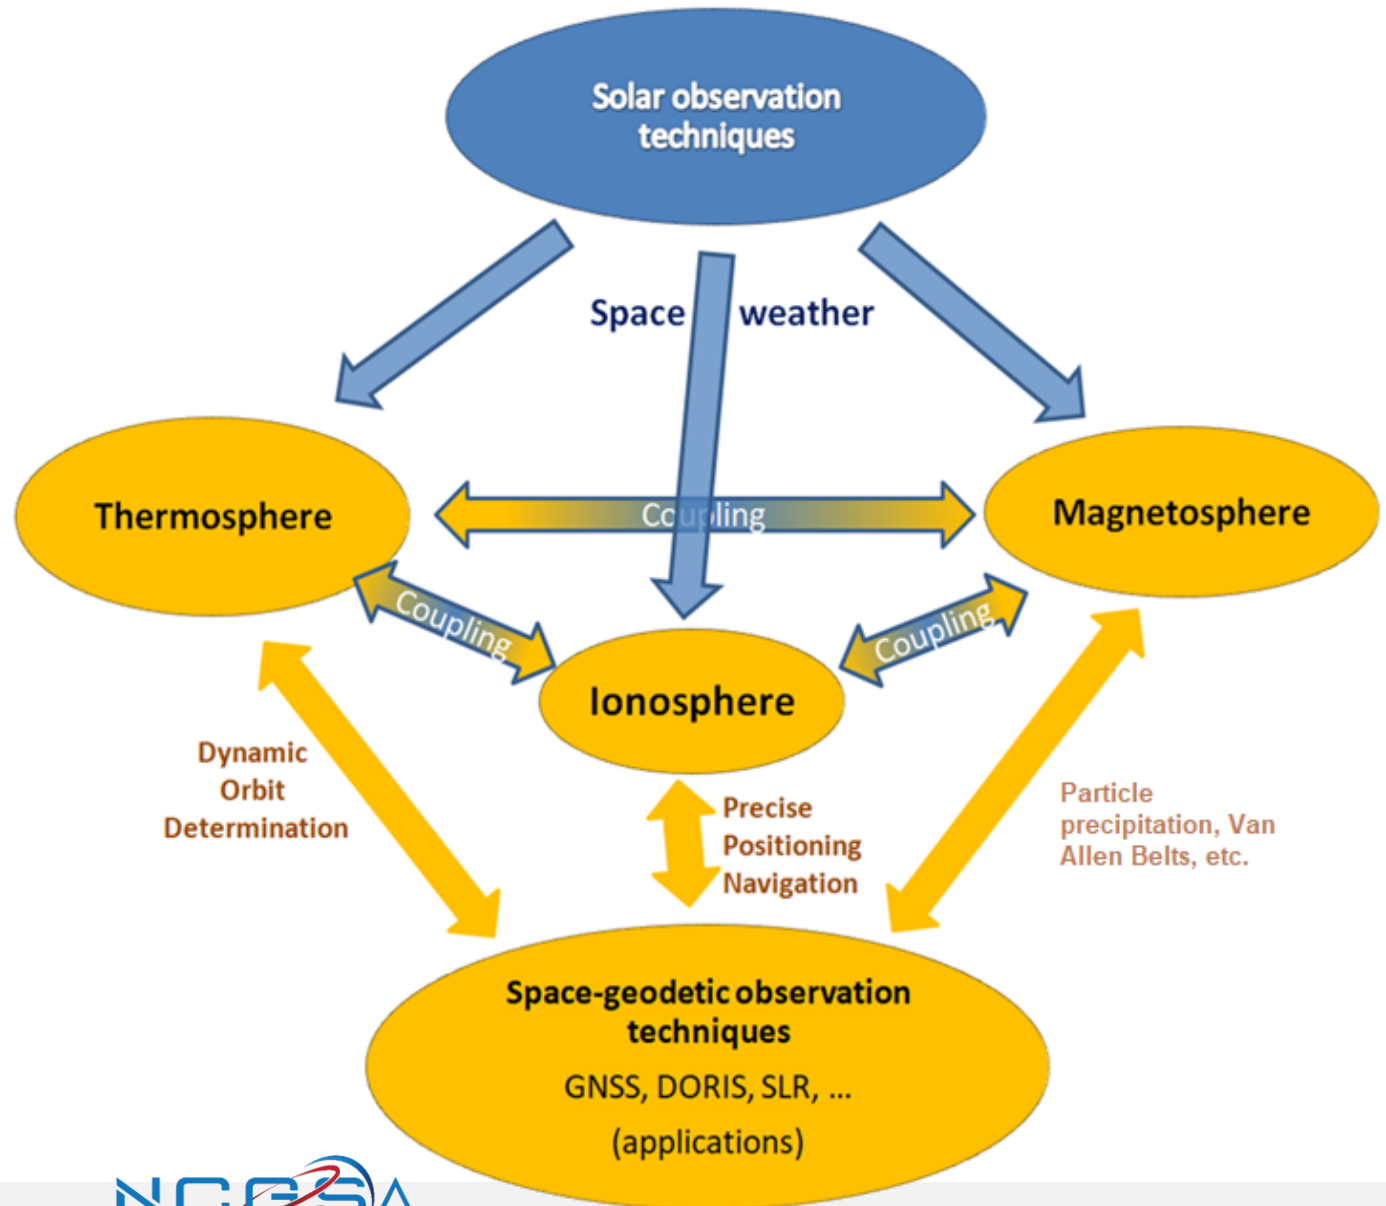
Solar observation techniques

Space weather

Thermosphere

Coupling

Magnetosphere

Coupling

Coupling

Ionosphere

Dynamic Orbit Determination

Precise Positioning Navigation

Particle precipitation, Van Allen Belts, etc.

Space-geodetic observation techniques

GNSS, DORIS, SLR, ...

(applications)

NCGSA